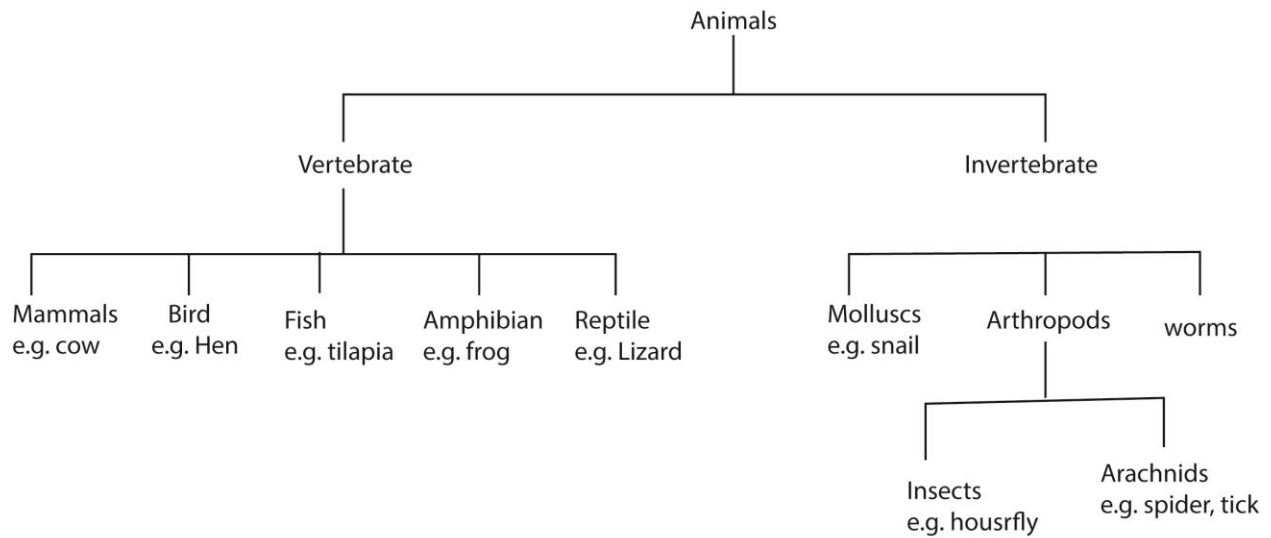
Animals

Vertebrate

Invertebrate

Mammals
e.g. cow

Bird
e.g. Hen

Fish
e.g. tilapia

Amphibian
e.g. frog

Reptile
e.g. Lizard

Molluscs
e.g. snail

Arthropods

worms

Insects
e.g. housrfly

Arachnids
e.g. spider, tick